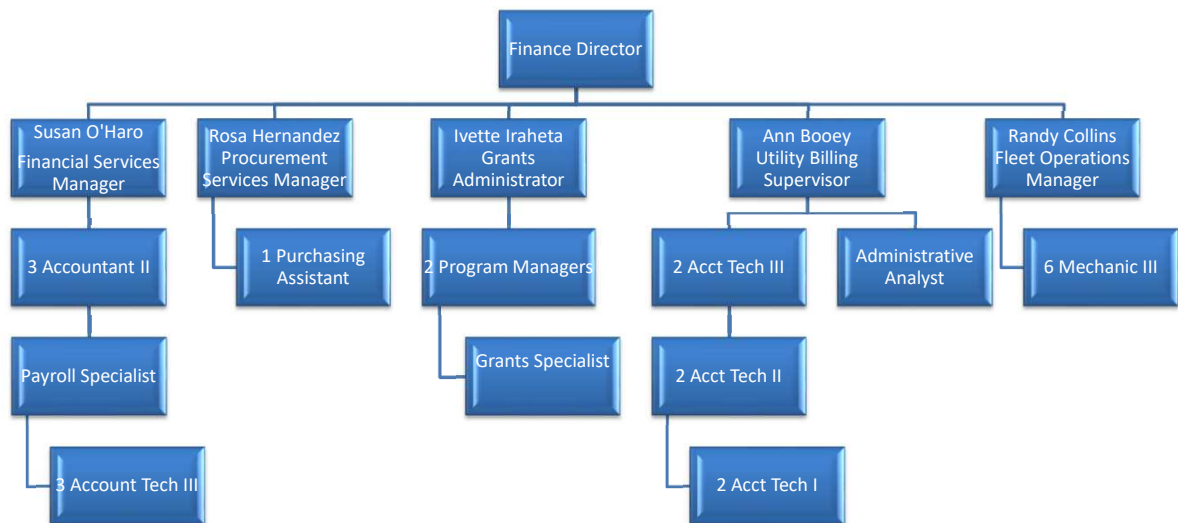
Finance Director

Susan O'Haro
Financial Services Manager

3 Accountant II

Payroll Specialist

3 Account Tech III

Rosa Hernandez
Procurement Services Manager

1 Purchasing Assistant

Ivette Iraheta
Grants Administrator

2 Program Managers

Grants Specialist

Ann Booey
Utility Billing Supervisor

2 Acct Tech III

2 Acct Tech II

2 Acct Tech I

Administrative Analyst

Randy Collins
Fleet Operations Manager

6 Mechanic III